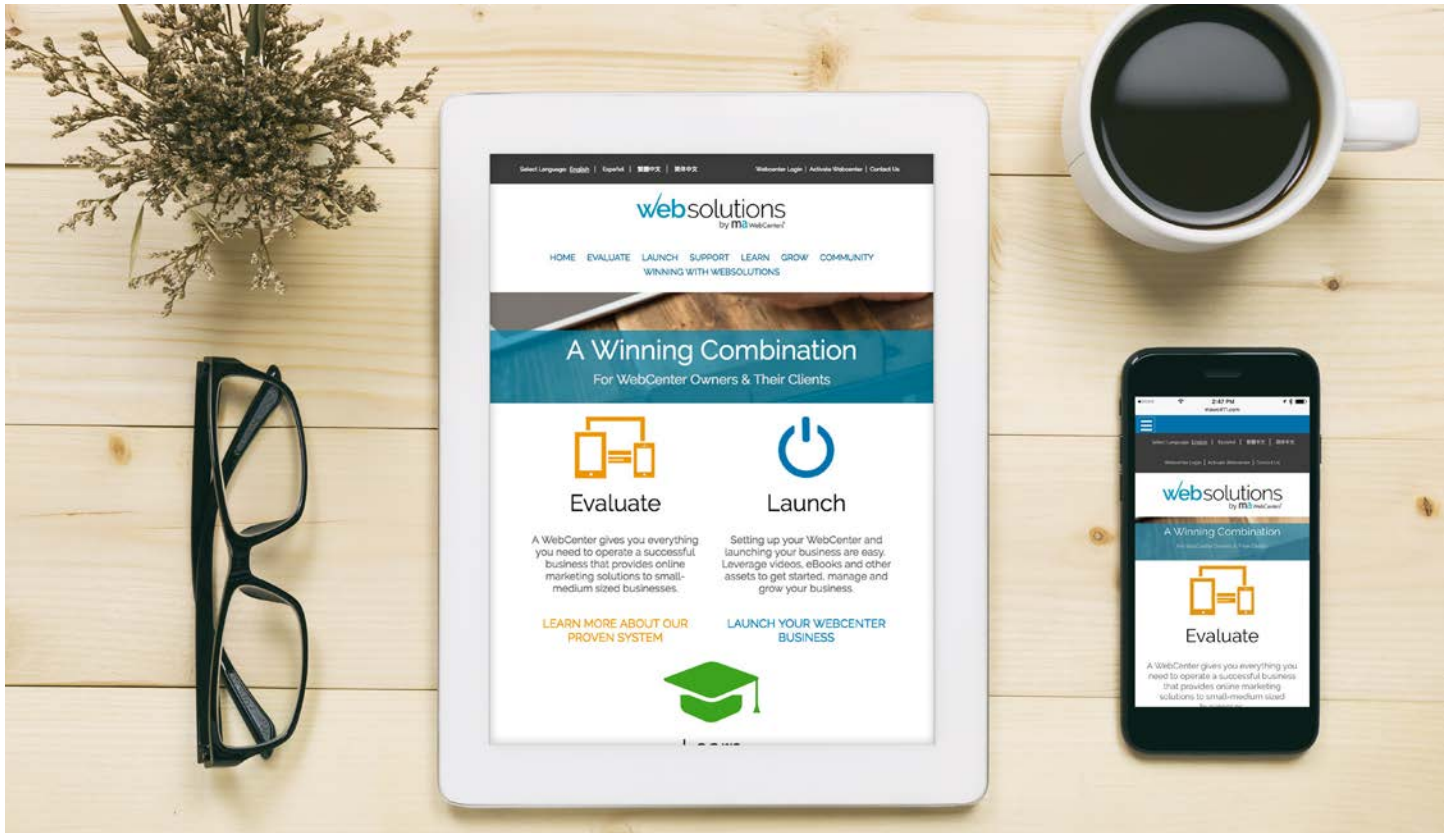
Select Language: English | Español | 繁體中文 | 简体中文

Webcenter Login | Activate Webcenter | Contact Us

websolutions by ma WebCenter

HOME EVALUATE LAUNCH SUPPORT LEARN GROW COMMUNITY WINNING WITH WEBSOLUTIONS

A Winning Combination

For WebCenter Owners & Their Clients

Evaluate

A WebCenter gives you everything you need to operate a successful business that provides online marketing solutions to small-medium sized businesses.

LEARN MORE ABOUT OUR PROVEN SYSTEM

Launch

Setting up your WebCenter and launching your business are easy. Leverage videos, eBooks and other assets to get started, manage and grow your business.

LAUNCH YOUR WEBCENTER BUSINESS

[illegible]

2:47 PM

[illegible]

Select Language: English | Español | 繁體中文 | 简体中文

Webcenter Login | Activate Webcenter | Contact Us

websolutions by ma WebCenter

A Winning Combination

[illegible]

Evaluate

A WebCenter gives you everything you need to operate a successful business that provides online marketing solutions to small-medium sized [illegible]